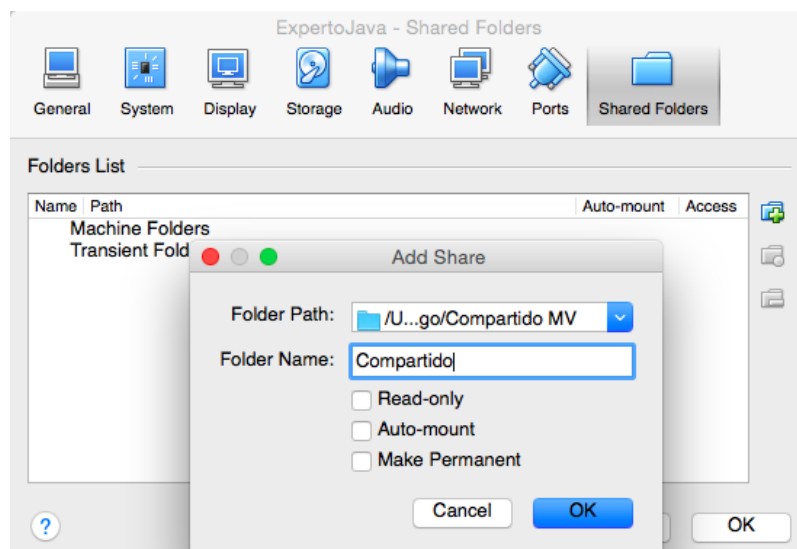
ExpertoJava - Shared Folders

General System Display Storage Audio Network Ports Shared Folders

Folders List

| Name | Path | Auto-mount | Access |
|---|---|---|---|
| Machine Folders | | | |
| Transient Fold | | | |

Add Share

Folder Path: /U...go/Compartido MV

Folder Name: Compartido

Read-only

Auto-mount

Make Permanent

Cancel OK

?

OK